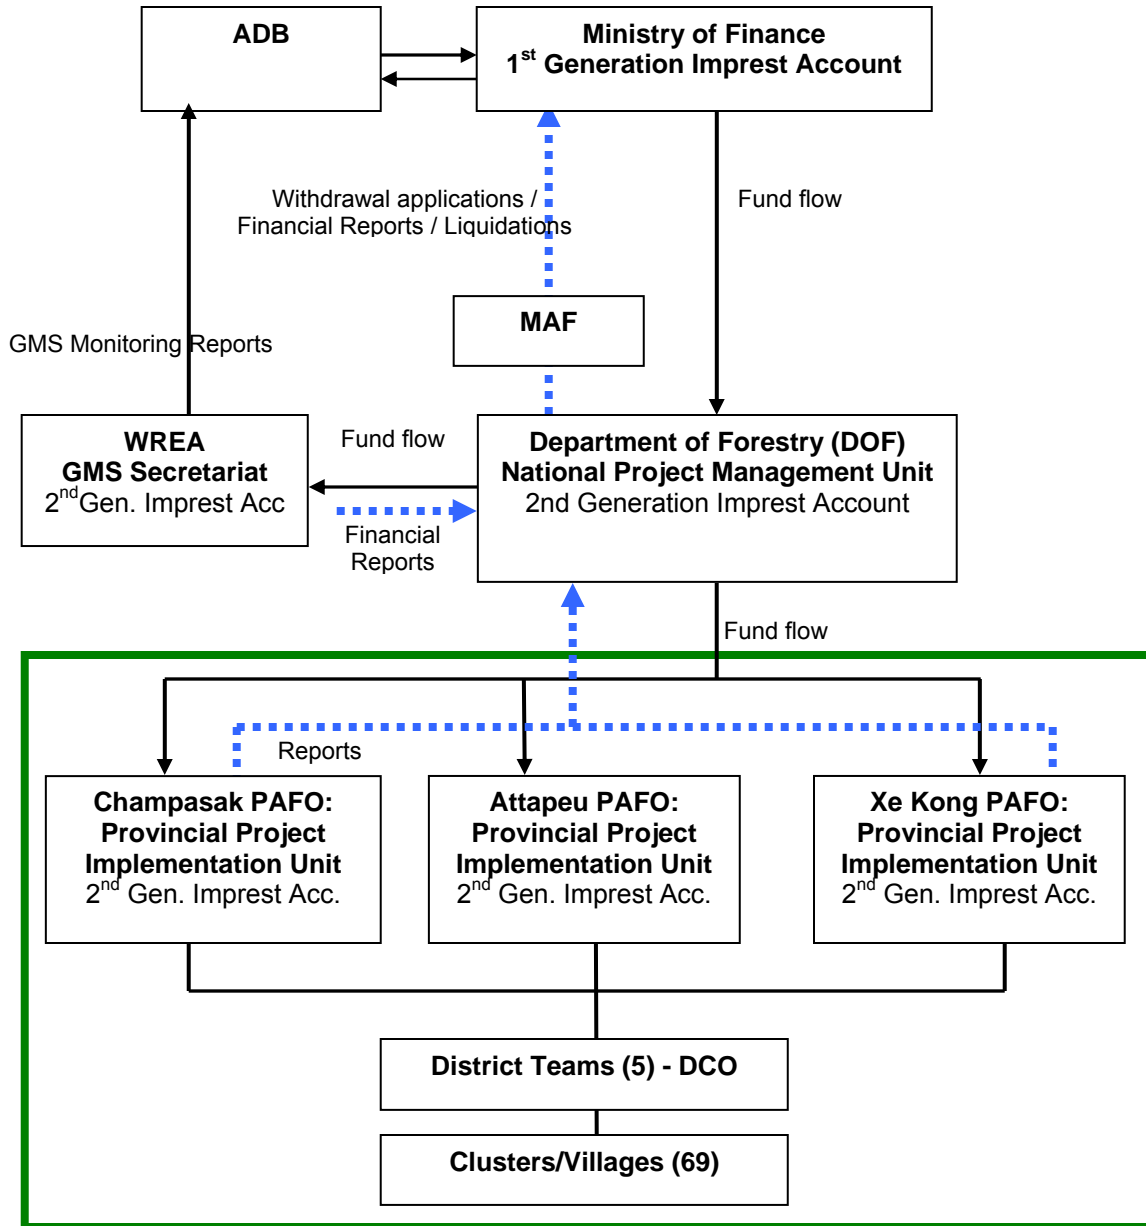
ADB

Ministry of Finance
1$^{st}$ Generation Imprest Account

Withdrawal applications / Financial Reports / Liquidations

Fund flow

MAF

GMS Monitoring Reports

WREA
GMS Secretariat
2$^{nd}$Gen. Imprest Acc

Fund flow

Financial Reports

Department of Forestry (DOF)
National Project Management Unit
2nd Generation Imprest Account

Fund flow

Reports

Champasak PAFO:
Provincial Project Implementation Unit
2$^{nd}$ Gen. Imprest Acc.

Attapeu PAFO:
Provincial Project Implementation Unit
2$^{nd}$ Gen. Imprest Acc.

Xe Kong PAFO:
Provincial Project Implementation Unit
2$^{nd}$ Gen. Imprest Acc.

District Teams (5) - DCO

Clusters/Villages (69)